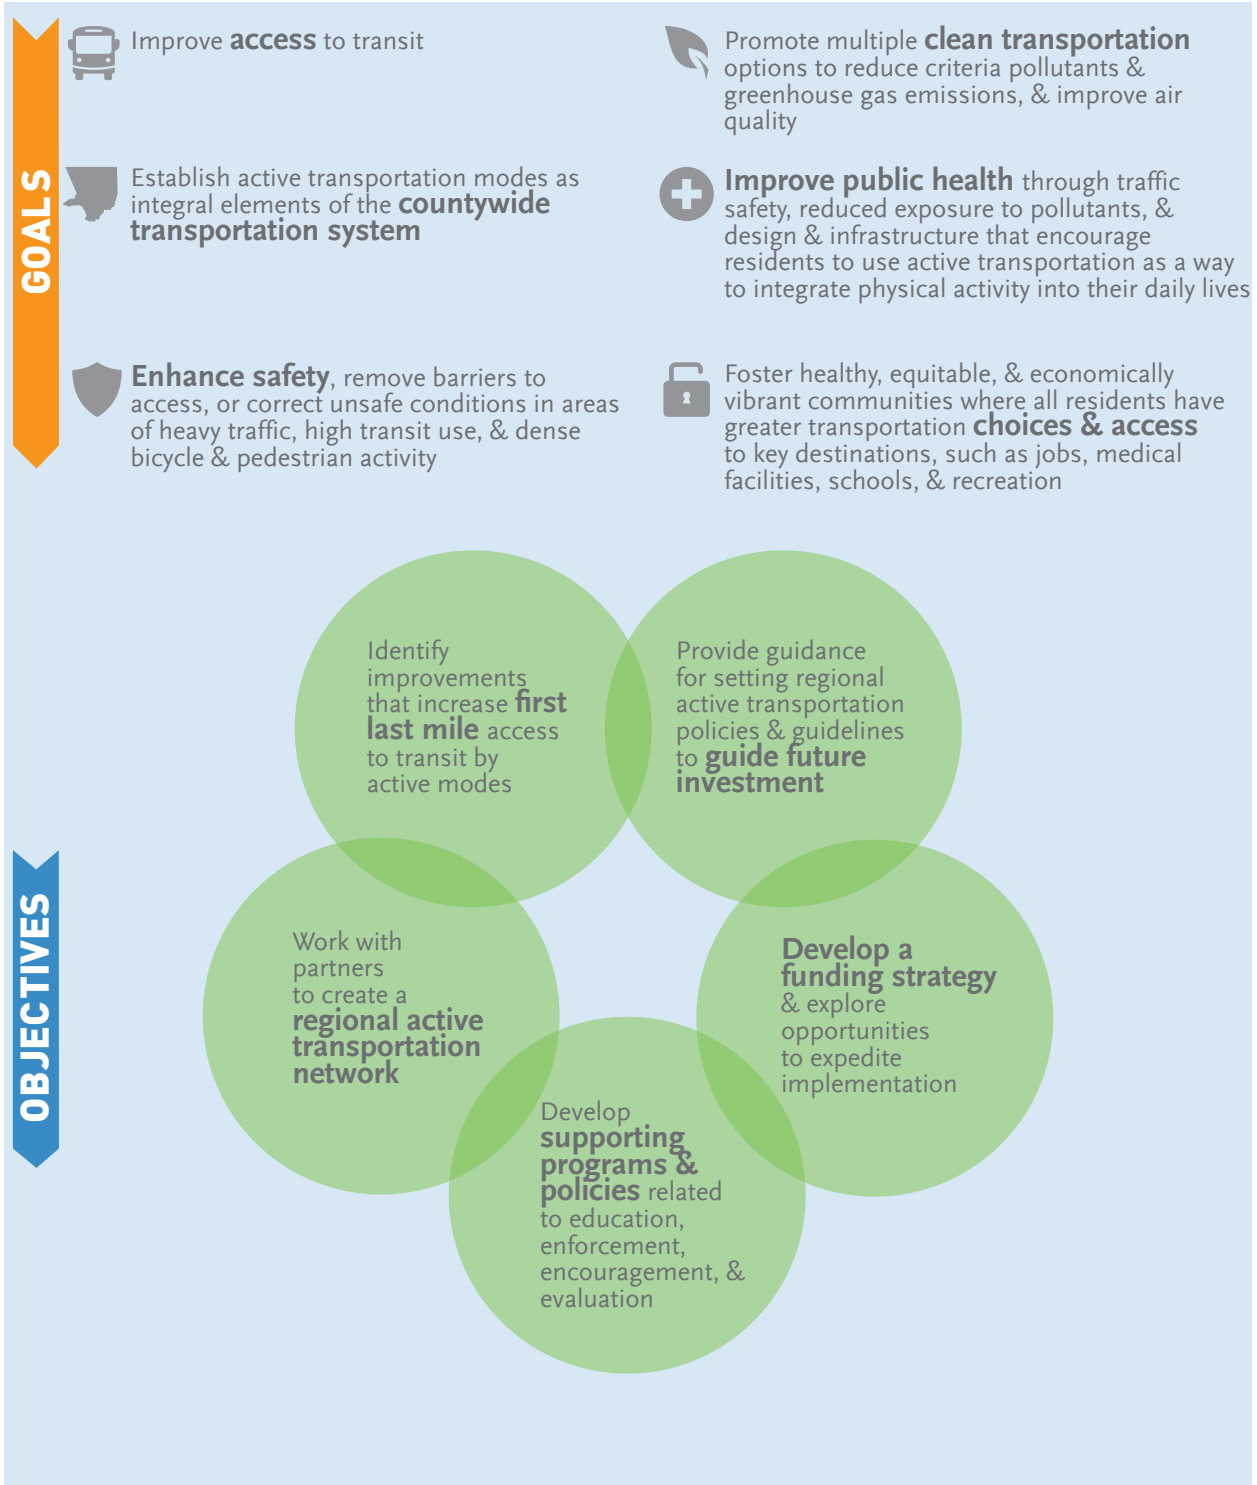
GOALS

Improve access to transit

Promote multiple clean transportation options to reduce criteria pollutants & greenhouse gas emissions, & improve air quality

Establish active transportation modes as integral elements of the countywide transportation system

Improve public health through traffic safety, reduced exposure to pollutants, & design & infrastructure that encourage residents to use active transportation as a way to integrate physical activity into their daily lives

Enhance safety, remove barriers to access, or correct unsafe conditions in areas of heavy traffic, high transit use, & dense bicycle & pedestrian activity

Foster healthy, equitable, & economically vibrant communities where all residents have greater transportation choices & access to key destinations, such as jobs, medical facilities, schools, & recreation

OBJECTIVES

Identify improvements that increase first last mile access to transit by active modes

Provide guidance for setting regional active transportation policies & guidelines to guide future investment

Work with partners to create a regional active transportation network

Develop a funding strategy & explore opportunities to expedite implementation

Develop supporting programs & policies related to education, enforcement, encouragement, & evaluation